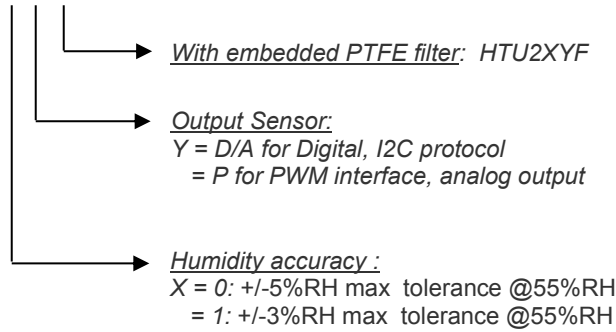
With embedded PTFE filter: HTU2XYF

Output Sensor:
Y = D/A for Digital, I2C protocol
= P for PWM interface, analog output

Humidity accuracy :
X = 0: +/-5%RH max tolerance @55%RH
= 1: +/-3%RH max tolerance @55%RH